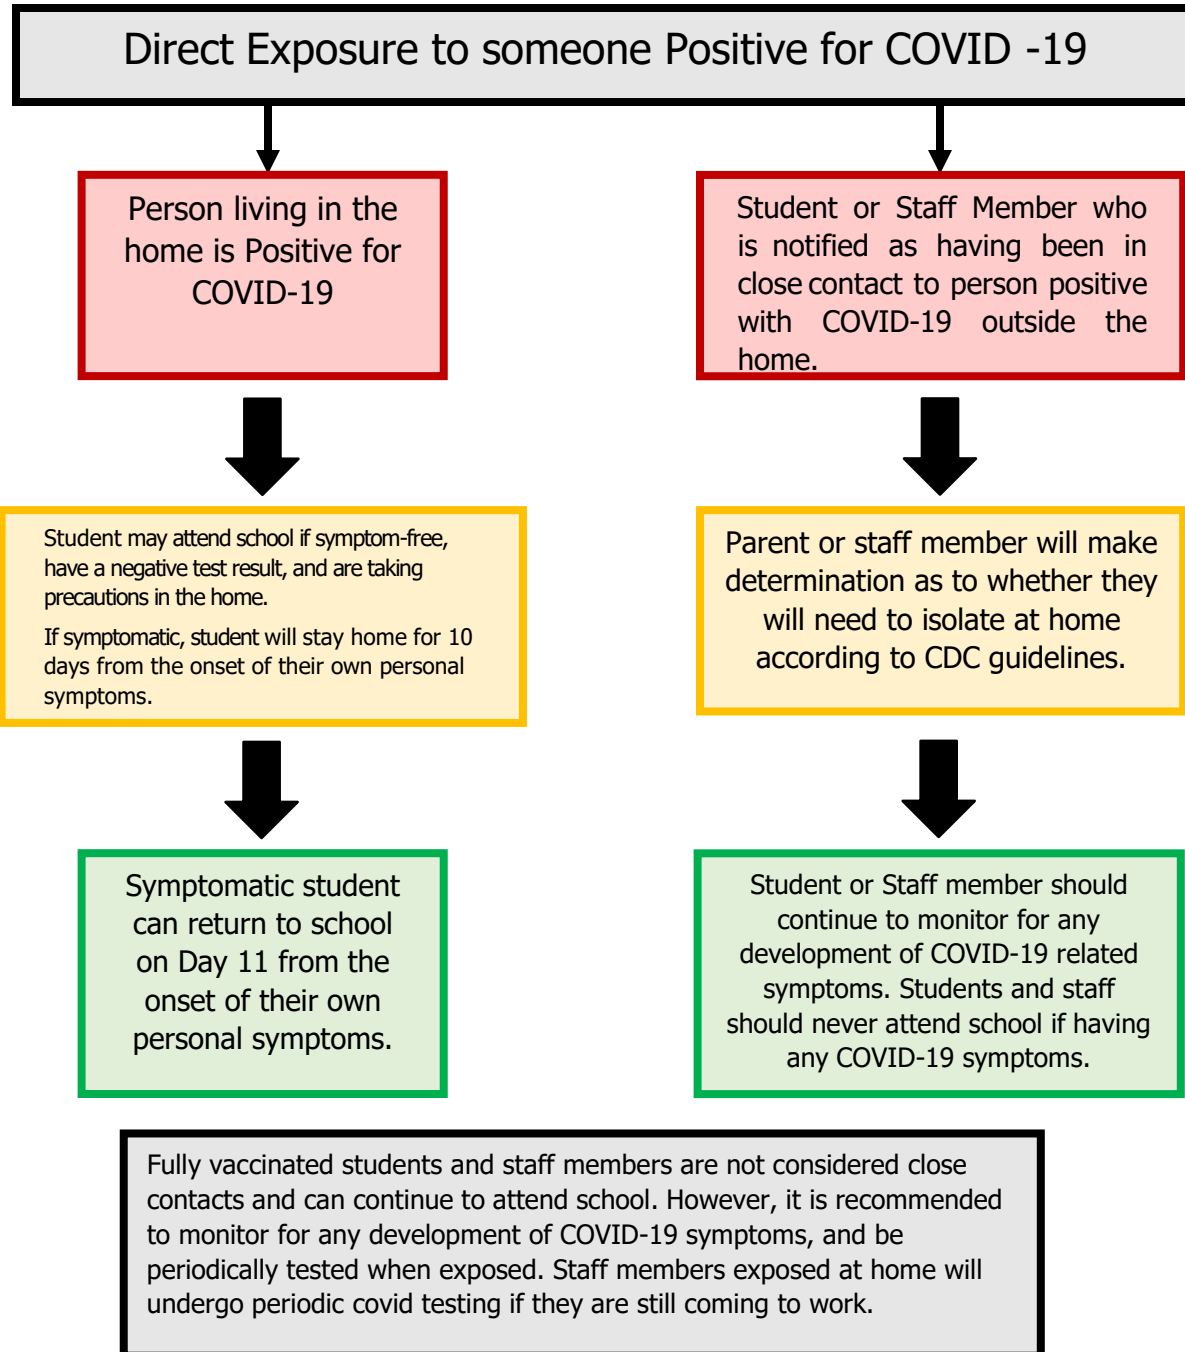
Direct Exposure to someone Positive for COVID -19

Person living in the home is Positive for COVID-19

Student or Staff Member who is notified as having been in close contact to person positive with COVID-19 outside the home.

Student may attend school if symptom-free, have a negative test result, and are taking precautions in the home.

If symptomatic, student will stay home for 10 days from the onset of their own personal symptoms.

Parent or staff member will make determination as to whether they will need to isolate at home according to CDC guidelines.

Symptomatic student can return to school on Day 11 from the onset of their own personal symptoms.

Student or Staff member should continue to monitor for any development of COVID-19 related symptoms. Students and staff should never attend school if having any COVID-19 symptoms.

Fully vaccinated students and staff members are not considered close contacts and can continue to attend school. However, it is recommended to monitor for any development of COVID-19 symptoms, and be periodically tested when exposed. Staff members exposed at home will undergo periodic covid testing if they are still coming to work.